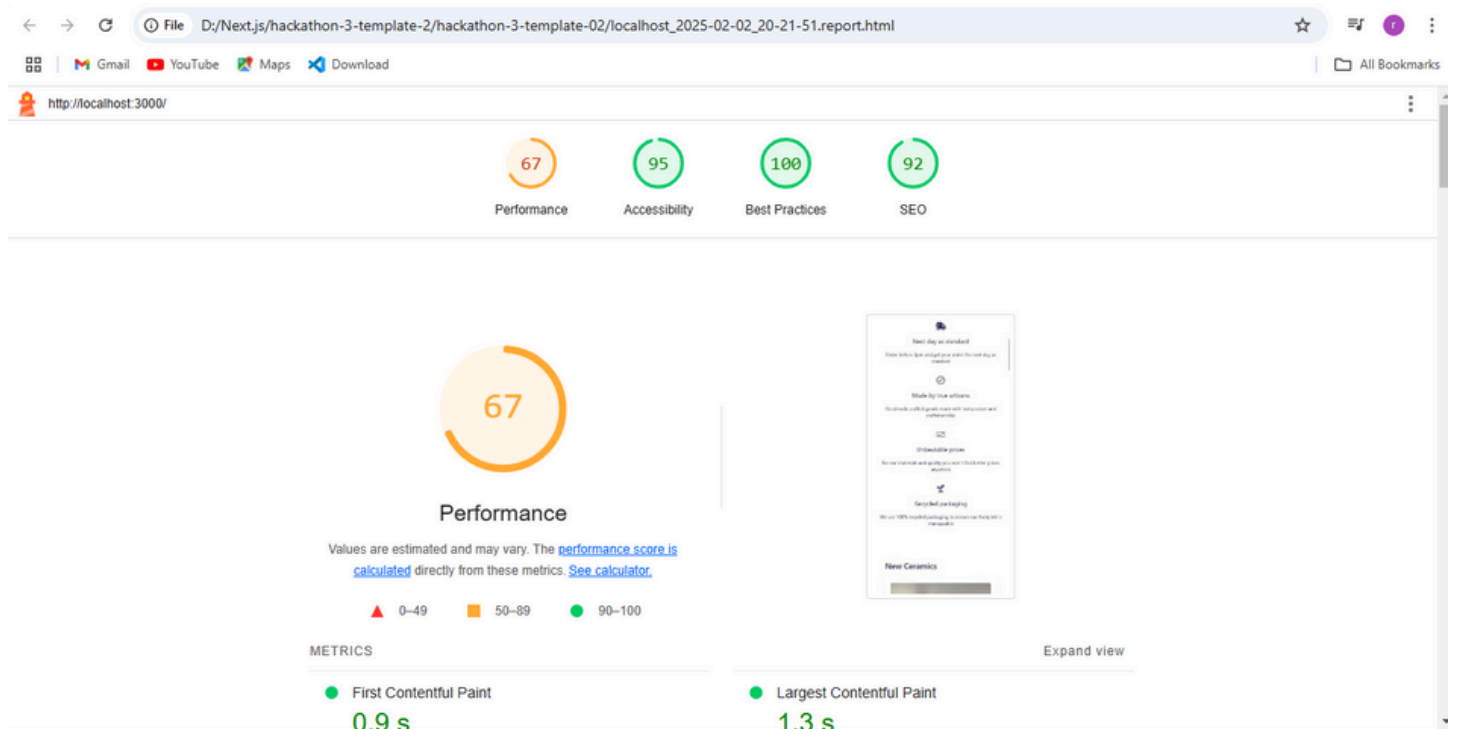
File D:/Next.js/hackathon-3-template-2/hackathon-3-template-02/localhost_2025-02-02_20-21-51.report.html

Gmail YouTube Maps Download

All Bookmarks

http://localhost:3000/

67
Performance

95
Accessibility

100
Best Practices

92
SEO

67

Performance

Values are estimated and may vary. The performance score is calculated directly from these metrics. See calculator.

0–49 50–89 90–100

Next day as standard

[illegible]

Made by true artisans

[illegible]

Unbeatable prices

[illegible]

Recycled packaging

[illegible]

New Ceramics

METRICS

Expand view

First Contentful Paint
0.9 s

Largest Contentful Paint
1.3 s